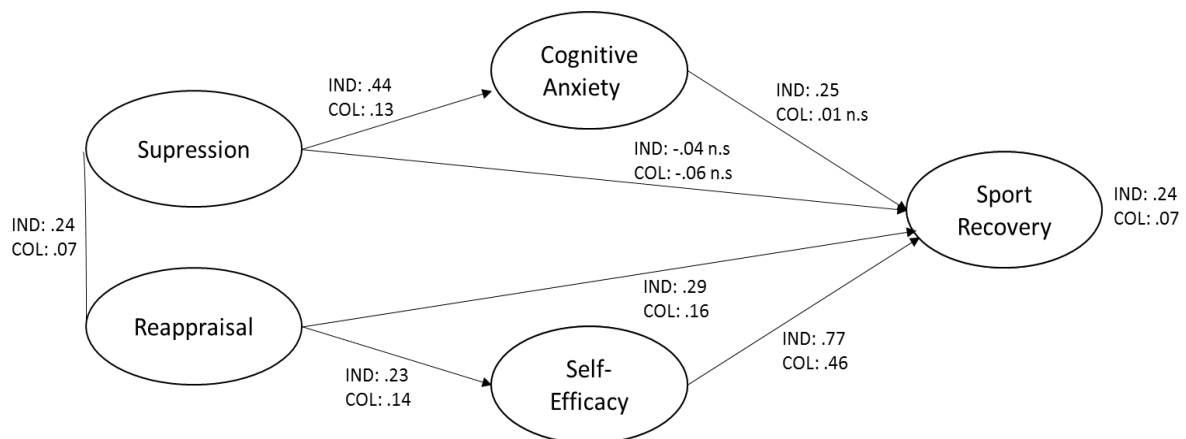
Cognitive Anxiety

IND: .44
COL: .13

IND: .25
COL: .01 n.s

Supression

IND: -.04 n.s
COL: -.06 n.s

Sport Recovery

IND: .24
COL: .07

IND: .24
COL: .07

IND: .29
COL: .16

Reappraisal

IND: .77
COL: .46

IND: .23
COL: .14

Self-Efficacy